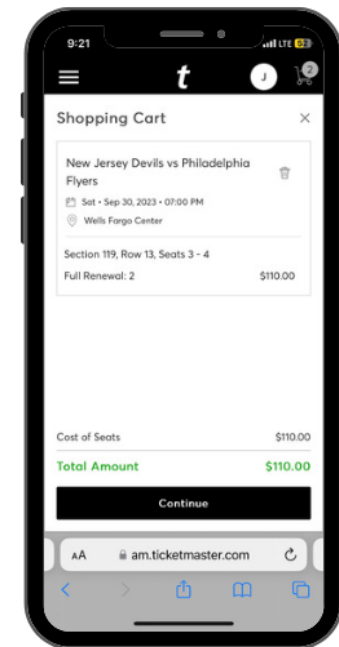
9:21
LTE

t

J

2

Shopping Cart

×

New Jersey Devils vs Philadelphia Flyers

Sat • Sep 30, 2023 • 07:00 PM

Wells Fargo Center

Section 119, Row 13, Seats 3 - 4

Full Renewal: 2

$110.00

Cost of Seats

$110.00

Total Amount

$110.00

Continue

AA

am.ticketmaster.com